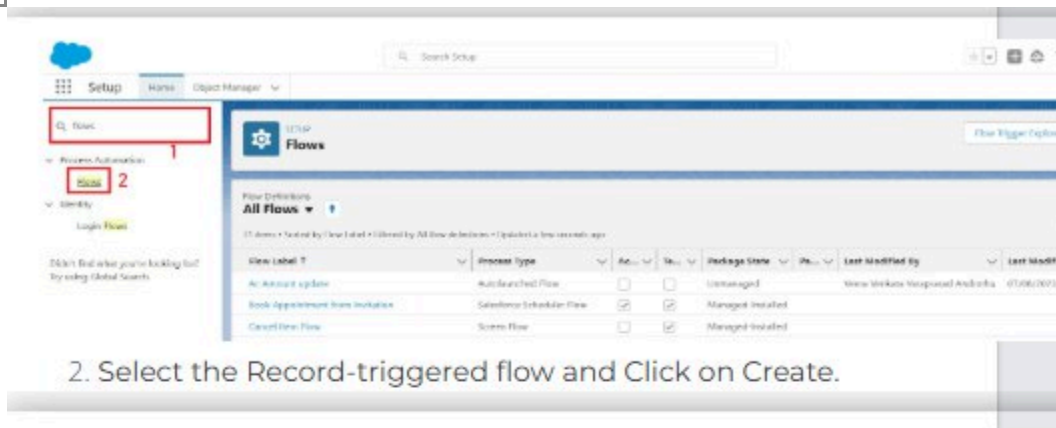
Search Setup

Setup Home Object Manager

flows

1

Process Automation

Flows 2

Identity

Login Flows

Didn't find what you're looking for? Try using Global Search.

SETUP
Flows

Flow Trigger Explorer

Flow Definitions
All Flows

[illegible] items • Sorted by Flow Label • Filtered by All flow definitions • Updated a few seconds ago

| Flow Label ↑ | Process Type | Ac... | Te... | Package State | Pa... | Last Modified By | Last Modif |
|---|---|---|---|---|---|---|---|
| Ac Account update | Autolaunched Flow | | | Unmanaged | | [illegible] | 07/06/202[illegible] |
| Book Appointment from Invitation | Salesforce Scheduler Flow | ✓ | ✓ | Managed-Installed | | | |
| Cancel Here Flow | Screen Flow | | ✓ | Managed-Installed | | | |

2. Select the Record-triggered flow and Click on Create.